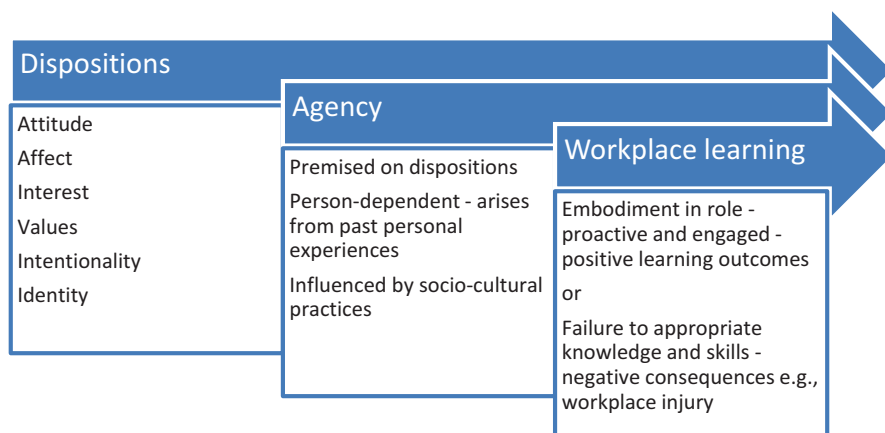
Dispositions

Attitude

Affect

Interest

Values

Intentionality

Identity

Agency

Premised on dispositions

Person-dependent - arises from past personal experiences

Influenced by socio-cultural practices

Workplace learning

Embodiment in role - proactive and engaged - positive learning outcomes

or

Failure to appropriate knowledge and skills - negative consequences e.g., workplace injury